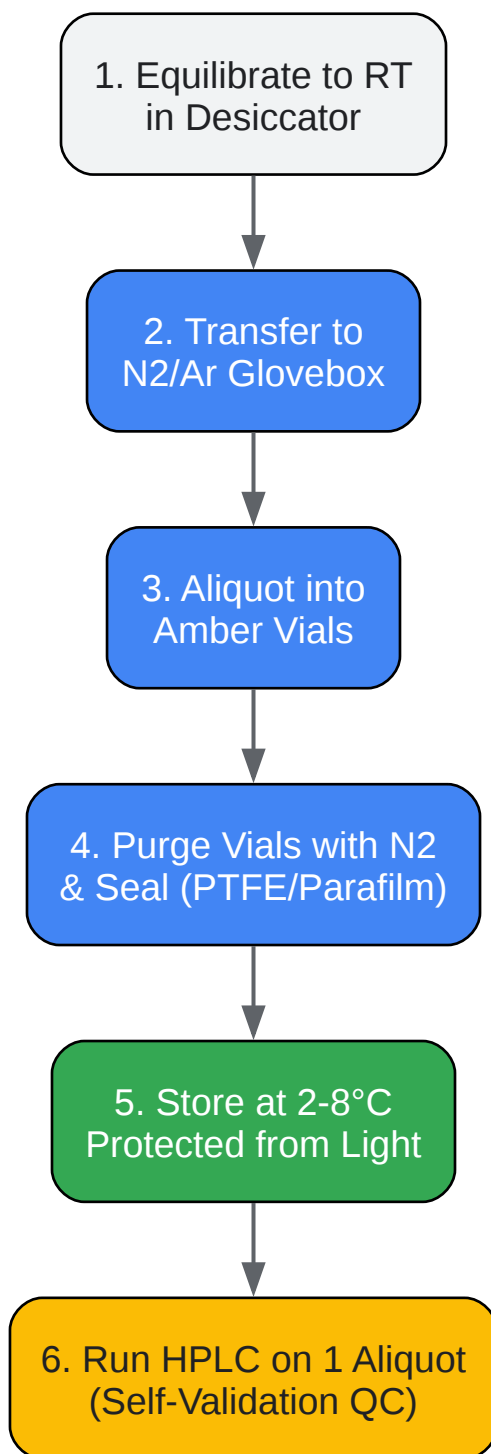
1. Equilibrate to RT in Desiccator

2. Transfer to N2/Ar Glovebox

3. Aliquot into Amber Vials

4. Purge Vials with N2 & Seal (PTFE/Parafilm)

5. Store at 2-8°C Protected from Light

6. Run HPLC on 1 Aliquot (Self-Validation QC)